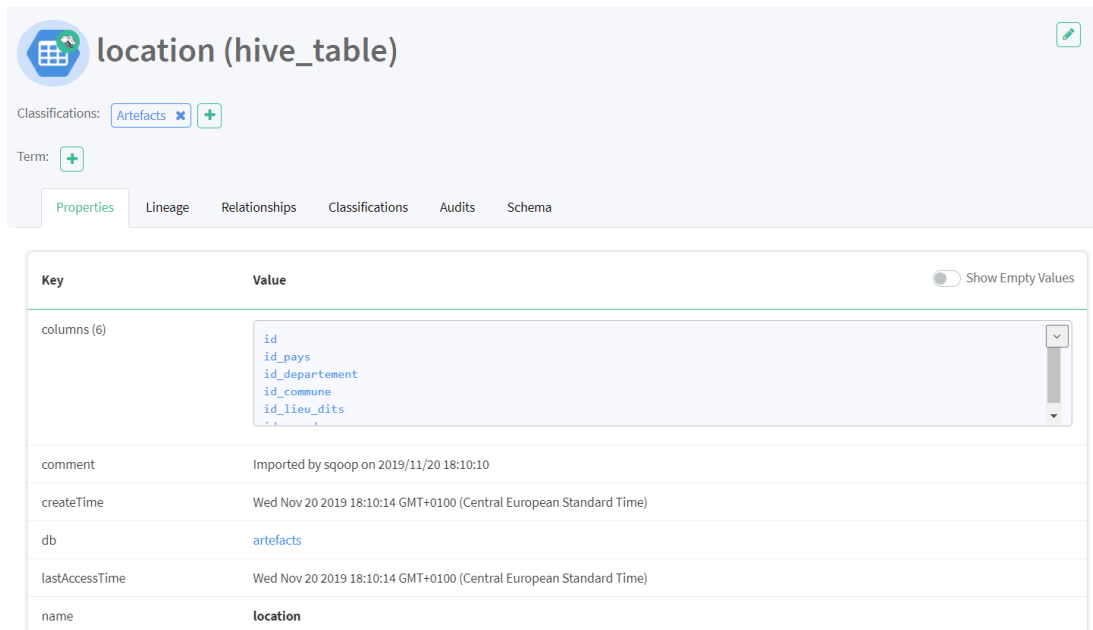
location (hive_table)

Classifications: Artefacts ✖ +

Term: +

Properties Lineage Relationships Classifications Audits Schema

Show Empty Values

| Key | Value |
|---|---|
| columns (6) | id<br>id_pays<br>id_departement<br>id_commune<br>id_lieu_dits<br>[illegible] |
| comment | Imported by sqoop on 2019/11/20 18:10:10 |
| createTime | Wed Nov 20 2019 18:10:14 GMT+0100 (Central European Standard Time) |
| db | artefacts |
| lastAccessTime | Wed Nov 20 2019 18:10:14 GMT+0100 (Central European Standard Time) |
| name | location |